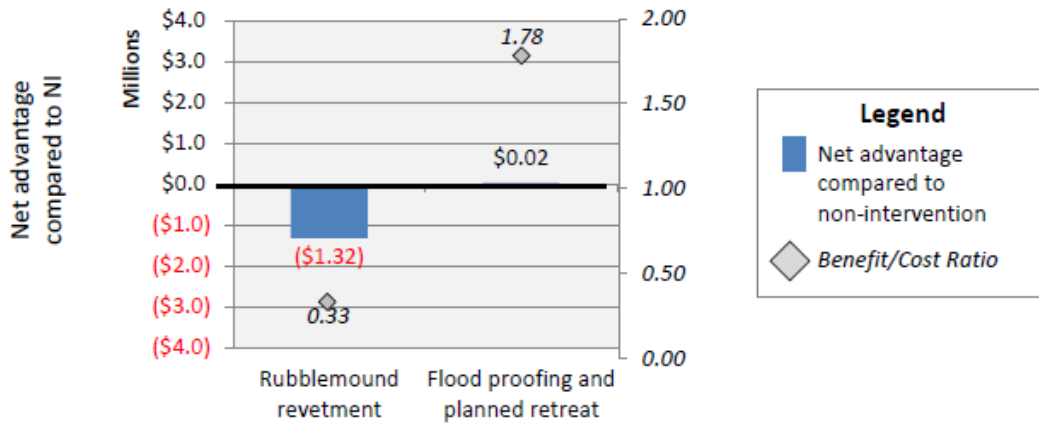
Net advantage compared to NI

Millions

$4.0
$3.0
$2.0
$1.0
$0.0
($1.0)
($2.0)
($3.0)
($4.0)

2.00
1.50
1.00
0.50
0.00

1.78
$0.02
($1.32)
0.33

Rubblemound revetment

Flood proofing and planned retreat

Legend
Net advantage compared to non-intervention
Benefit/Cost Ratio